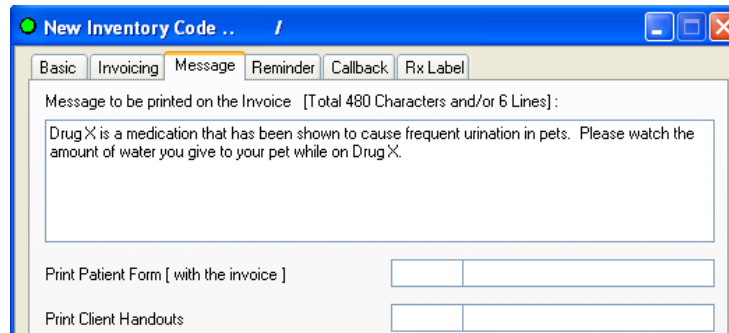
New Inventory Code .. /

Basic | Invoicing | Message | Reminder | Callback | Rx Label

Message to be printed on the Invoice [Total 480 Characters and/or 6 Lines] :

Drug X is a medication that has been shown to cause frequent urination in pets. Please watch the amount of water you give to your pet while on Drug X.

Print Patient Form [ with the invoice ]

Print Client Handouts